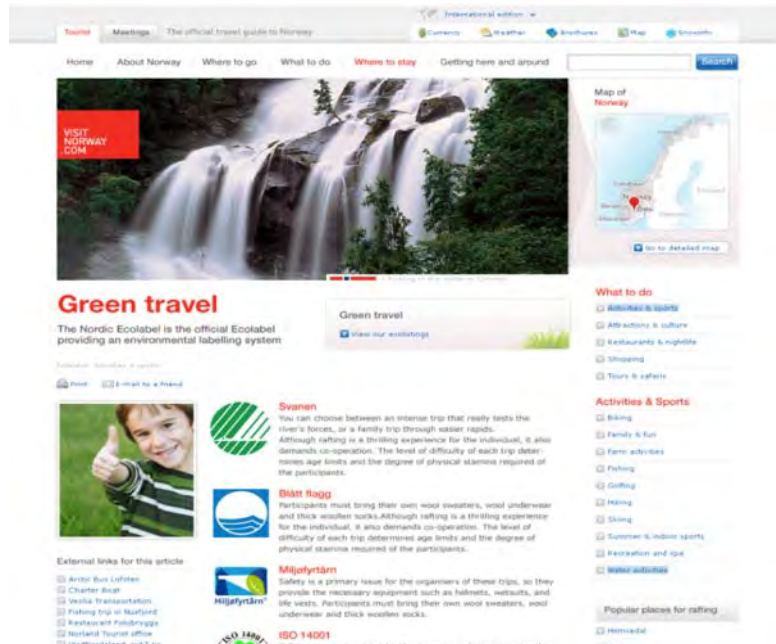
International edition

Tourist Meetings The official travel guide to Norway

Currency Weather Brochures Map Snowinfo

Home About Norway Where to go What to do Where to stay Getting here and around

Search

VISIT NORWAY .COM

Map of Norway

Go to detailed map

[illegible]

Green travel

The Nordic Ecolabel is the official Ecolabel providing an environmental labelling system

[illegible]

Print E-mail to a friend

Green travel

View our exhibitings

Svanen

You can choose between an intense trip that really tests the river's forces, or a family trip through easier rapids. Although rafting is a thrilling experience for the individual, it also demands co-operation. The level of difficulty of each trip determines age limits and the degree of physical stamina required of the participants.

Blått flagg

Participants must bring their own wool sweaters, wool underwear and thick woollen socks.Although rafting is a thrilling experience for the individual, it also demands co-operation. The level of difficulty of each trip determines age limits and the degree of physical stamina required of the participants.

Miljøfyrtårn

Safety is a primary issue for the organisers of these trips, so they provide the necessary equipment such as helmets, wetsuits, and life vests. Participants must bring their own wool sweaters, wool underwear and thick woollen socks.

Miljøfyrtårn

ISO 14001

ISO 14001

External links for this article

Arctic Bus Lofoten
Charter Boat
Vesilia Transportation
Fishing trip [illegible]
Restaurant Folobrygga
Norland Tourist office
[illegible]

What to do

Activities & sports
Attractions & culture
Restaurants & nightlife
Shopping
Tours & safaris

Activities & Sports

Biking
Family & fun
Farm activities
Fishing
Golfing
Hiking
Skiing
Summer & indoor sports
Recreation and spa
Water activities

Popular places for rafting

Helmsdal